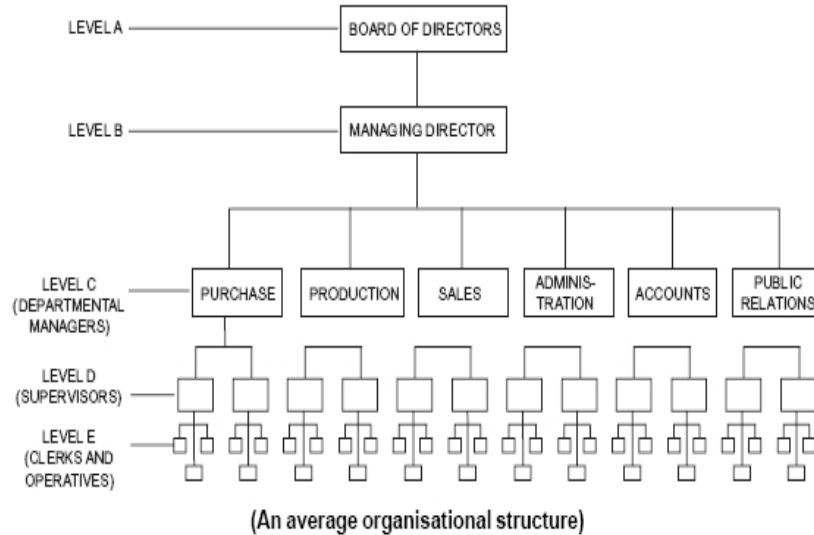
LEVEL A
BOARD OF DIRECTORS

LEVEL B
MANAGING DIRECTOR

LEVEL C (DEPARTMENTAL MANAGERS)
PURCHASE
PRODUCTION
SALES
ADMINISTRATION
ACCOUNTS
PUBLIC RELATIONS

LEVEL D (SUPERVISORS)

LEVEL E (CLERKS AND OPERATIVES)

(An average organisational structure)